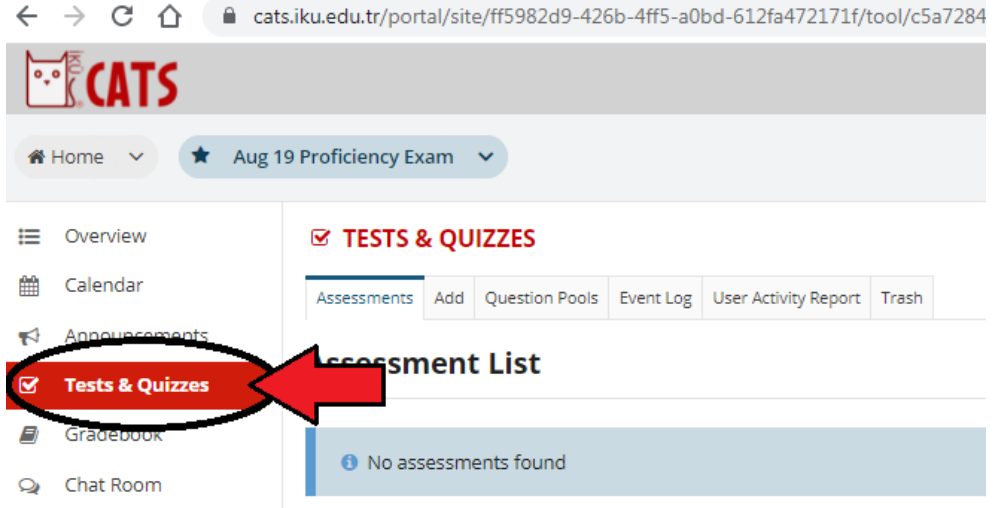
cats.iku.edu.tr/portal/site/ff5982d9-426b-4ff5-a0bd-612fa472171f/tool/c5a7284

CATS

Home

Aug 19 Proficiency Exam

Overview

Calendar

Announcements

Tests & Quizzes

Gradebook

Chat Room

TESTS & QUIZZES

Assessments | Add | Question Pools | Event Log | User Activity Report | Trash

Assessment List

No assessments found